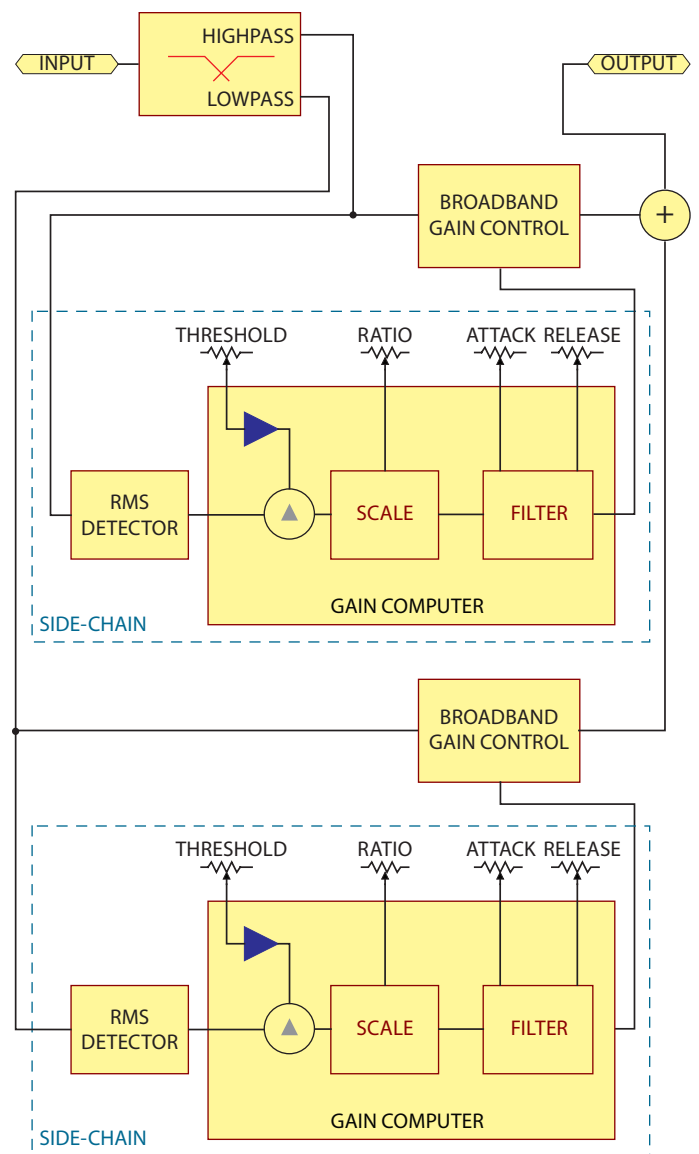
INPUT

HIGHPASS

LOWPASS

OUTPUT

BROADBAND GAIN CONTROL

+

THRESHOLD

RATIO

ATTACK

RELEASE

RMS DETECTOR

SCALE

FILTER

GAIN COMPUTER

SIDE-CHAIN

BROADBAND GAIN CONTROL

THRESHOLD

RATIO

ATTACK

RELEASE

RMS DETECTOR

SCALE

FILTER

GAIN COMPUTER

SIDE-CHAIN